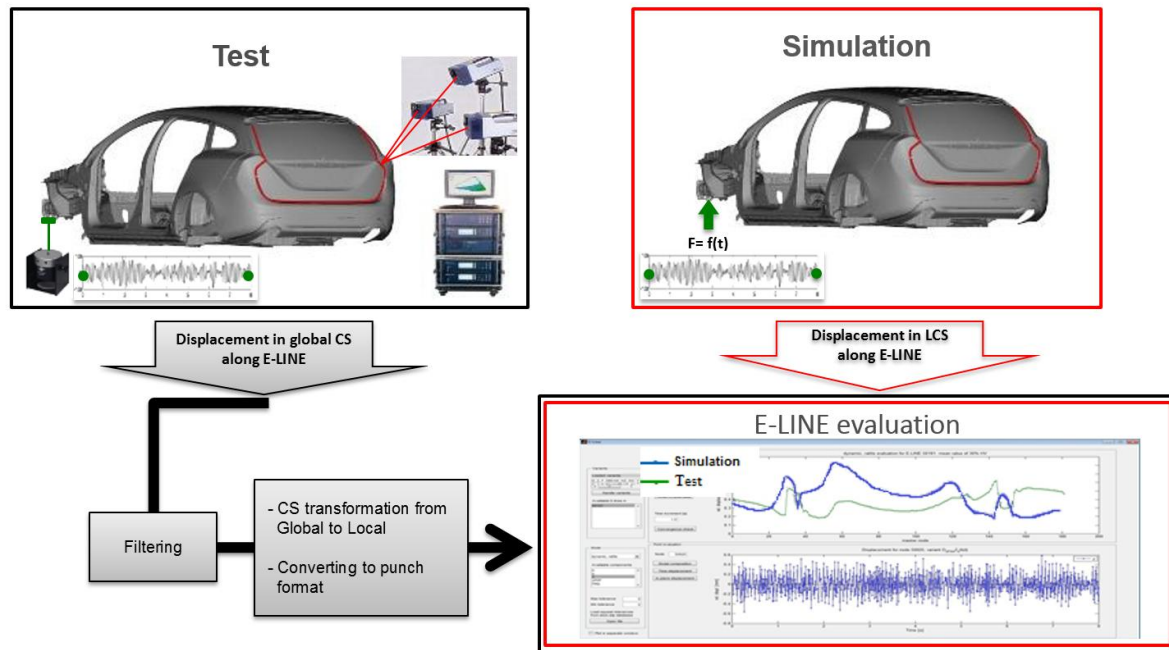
Test

Simulation

F= f(t)

Displacement in global CS along E-LINE

Displacement in LCS along E-LINE

E-LINE evaluation

Simulation

Test

Filtering

- CS transformation from Global to Local

- Converting to punch format